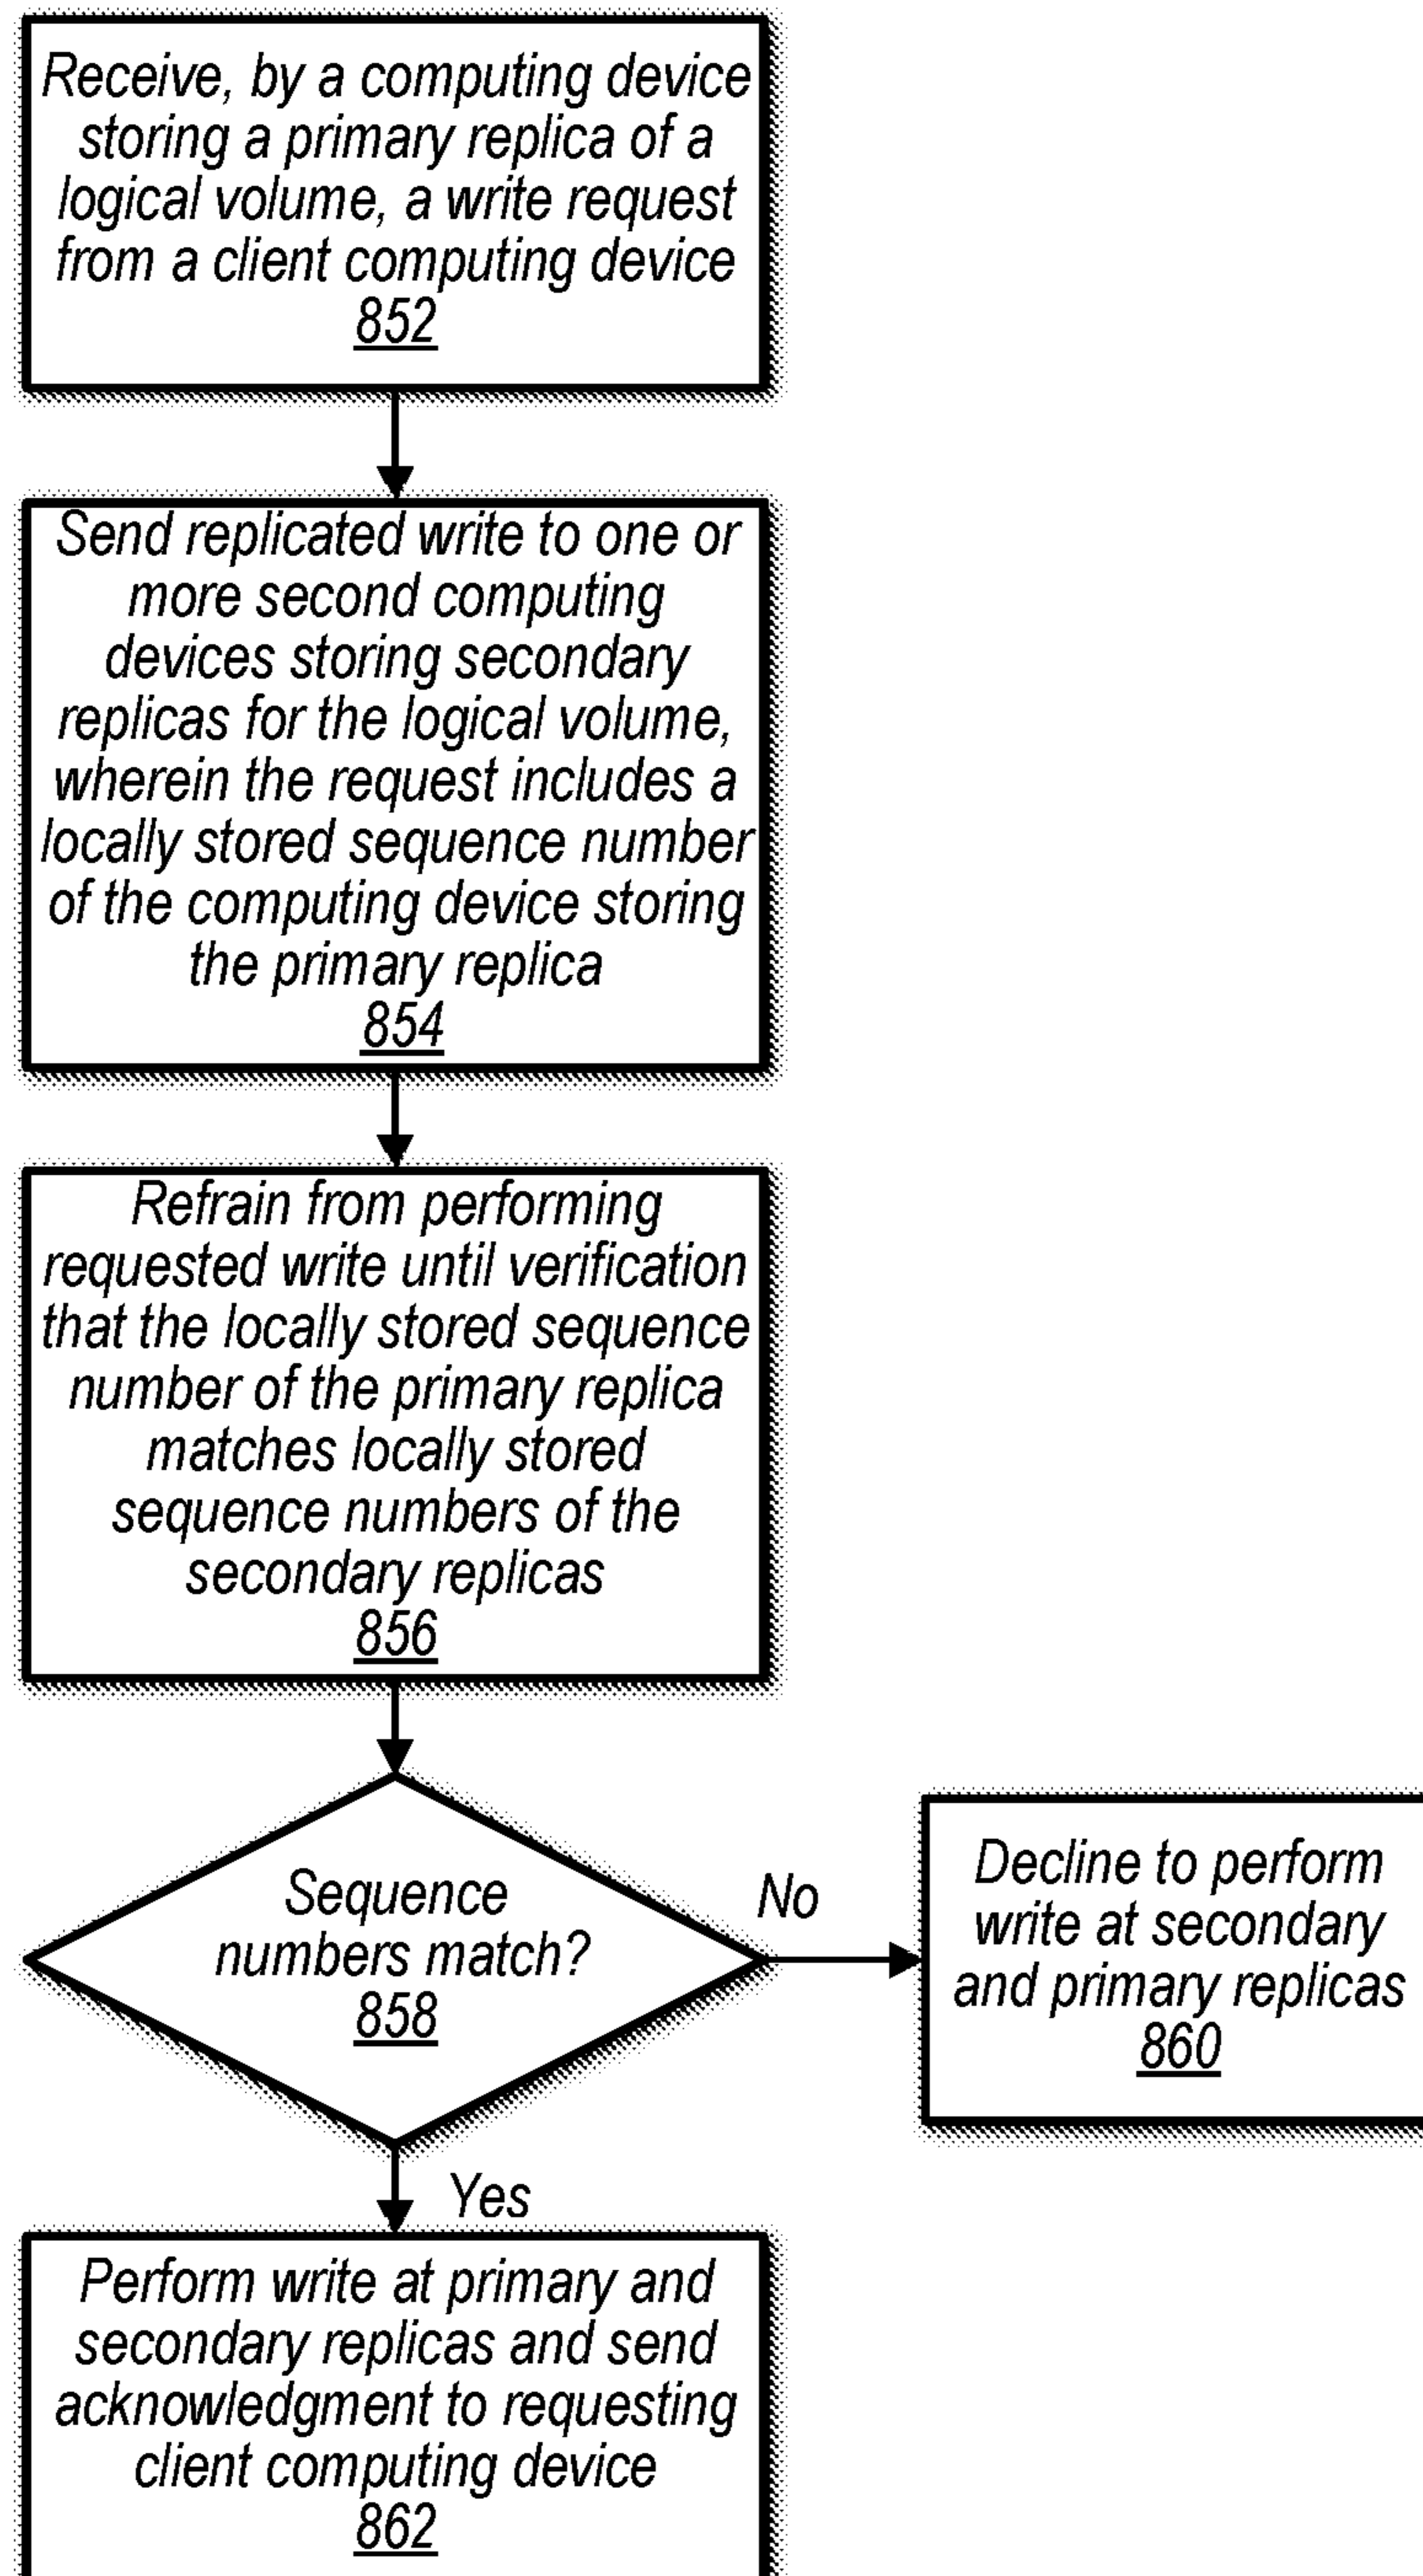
Receive, by a computing device storing a primary replica of a logical volume, a write request from a client computing device
852

Send replicated write to one or more second computing devices storing secondary replicas for the logical volume, wherein the request includes a locally stored sequence number of the computing device storing the primary replica
854

Refrain from performing requested write until verification that the locally stored sequence number of the primary replica matches locally stored sequence numbers of the secondary replicas
856

Sequence numbers match?
858

No

Decline to perform write at secondary and primary replicas
860

Yes

Perform write at primary and secondary replicas and send acknowledgment to requesting client computing device
862